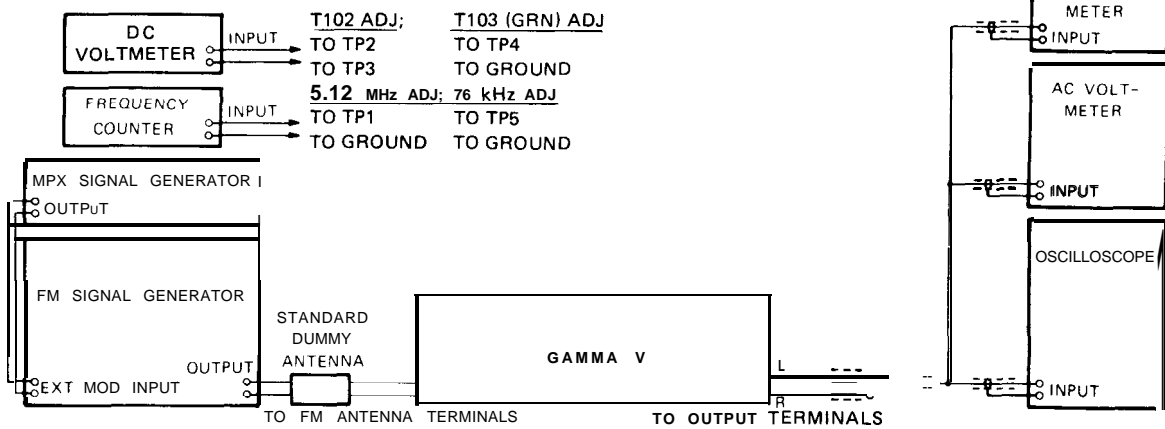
DC VOLTMETER
INPUT
T102 ADJ;
TO TP2
TO TP3
T103 (GRN) ADJ
TO TP4
TO GROUND
FREQUENCY COUNTER
INPUT
5.12 MHz ADJ;
TO TP1
TO GROUND
76 kHz ADJ
TO TP5
TO GROUND
MPX SIGNAL GENERATOR
OUTPuT
FM SIGNAL GENERATOR
OUTPUT
EXT MOD INPUT
STANDARD DUMMY ANTENNA
TO FM ANTENNA TERMINALS
GAMMA V
L
R
TO OUTPUT TERMINALS
METER
INPUT
AC VOLT-METER
INPUT
OSCILLOSCOPE
INPUT